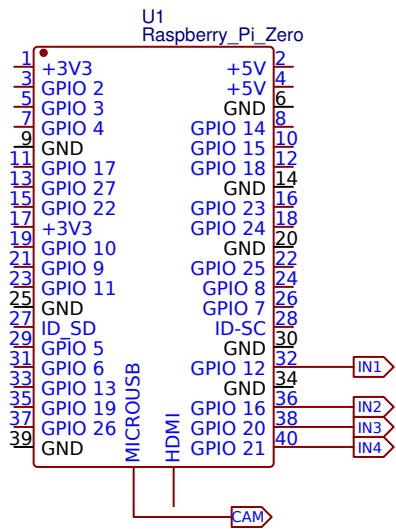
U1
Raspberry_Pi_Zero

1 +3V3
3 GPIO 2
5 GPIO 3
7 GPIO 4
9 GND
11 GPIO 17
13 GPIO 27
15 GPIO 22
17 +3V3
19 GPIO 10
21 GPIO 9
23 GPIO 11
25 GND
27 ID_SD
29 GPIO 5
31 GPIO 6
33 GPIO 13
35 GPIO 19
37 GPIO 26
39 GND

+5V 2
+5V 4
GND 6
GPIO 14 8
GPIO 15 10
GPIO 18 12
GND 14
GPIO 23 16
GPIO 24 18
GND 20
GPIO 25 22
GPIO 8 24
GPIO 7 26
ID-SC 28
GND 30
GPIO 12 32
GND 34
GPIO 16 36
GPIO 20 38
GPIO 21 40

MICROUSB
HDMI

IN1
IN2
IN3
IN4
CAM